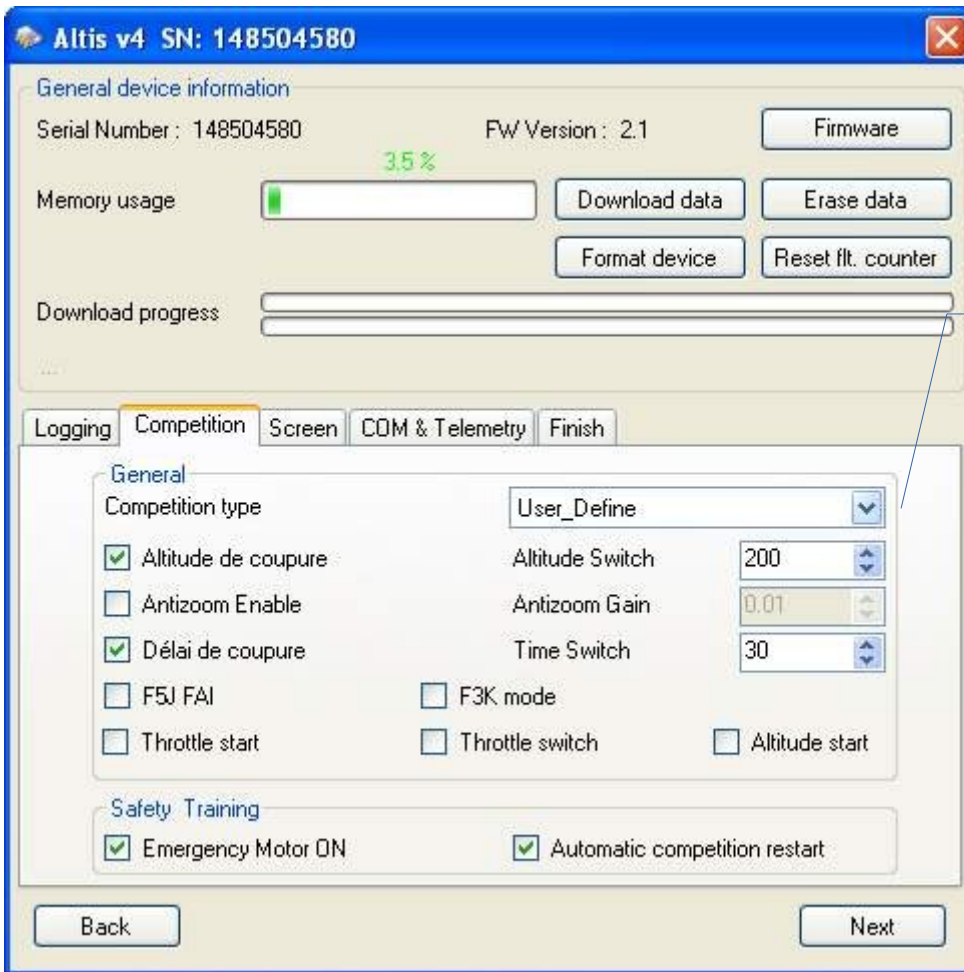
Altis v4 SN: 148504580

General device information

Serial Number : 148504580

FW Version : 2.1

Firmware

3.5 %

Memory usage

Download data

Erase data

Format device

Reset flt. counter

Download progress

....

Logging | Competition | Screen | COM & Telemetry | Finish

General

Competition type

User_Define

Altitude de coupure

Altitude Switch

200

Antizoom Enable

Antizoom Gain

0.01

Délai de coupure

Time Switch

30

F5J FAI

F3K mode

Throttle start

Throttle switch

Altitude start

Safety Training

Emergency Motor ON

Automatic competition restart

Back

Next